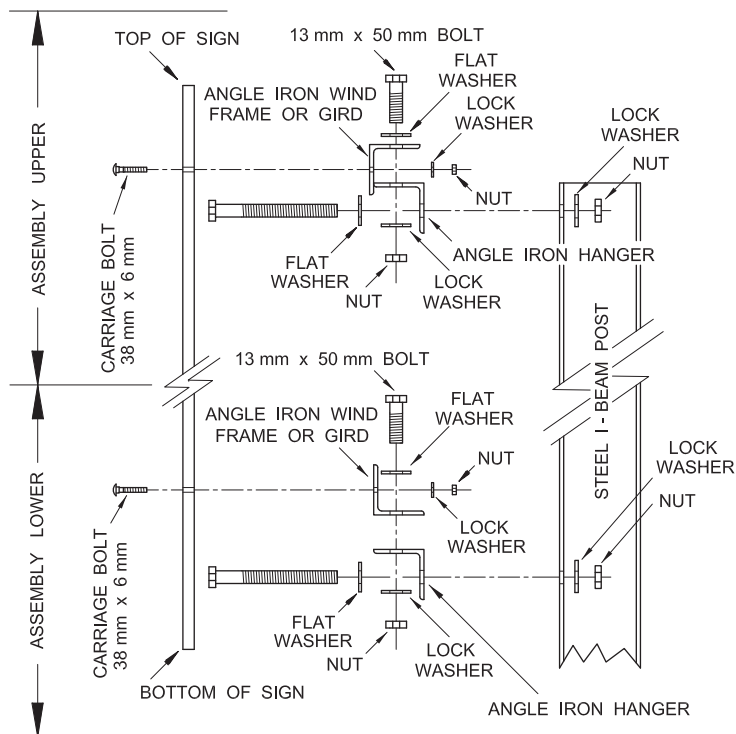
ASSEMBLY UPPER

TOP OF SIGN

13 mm x 50 mm BOLT

FLAT WASHER

ANGLE IRON WIND FRAME OR GIRD

LOCK WASHER

LOCK WASHER

NUT

NUT

CARRIAGE BOLT 38 mm x 6 mm

FLAT WASHER

ANGLE IRON HANGER

NUT

LOCK WASHER

STEEL I - BEAM POST

13 mm x 50 mm BOLT

FLAT WASHER

ANGLE IRON WIND FRAME OR GIRD

NUT

LOCK WASHER

LOCK WASHER

NUT

ASSEMBLY LOWER

CARRIAGE BOLT 38 mm x 6 mm

FLAT WASHER

NUT

LOCK WASHER

BOTTOM OF SIGN

ANGLE IRON HANGER